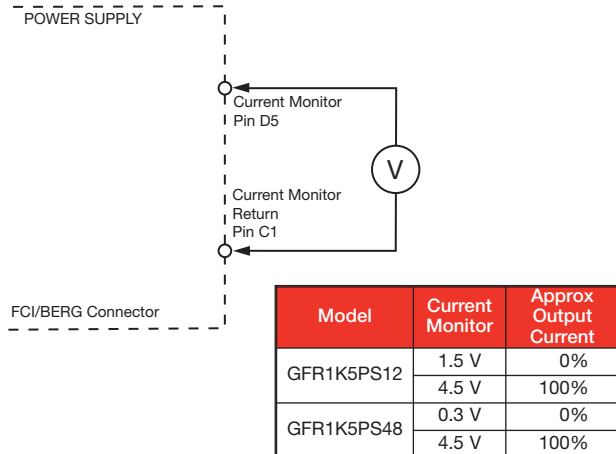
POWER SUPPLY

Current Monitor
Pin D5

V

Current Monitor
Return
Pin C1

FCI/BERG Connector

| Model | Current Monitor | Approx Output Current |
|---|---|---|
| GFR1K5PS12 | 1.5 V | 0% |
| | 4.5 V | 100% |
| GFR1K5PS48 | 0.3 V | 0% |
| | 4.5 V | 100% |